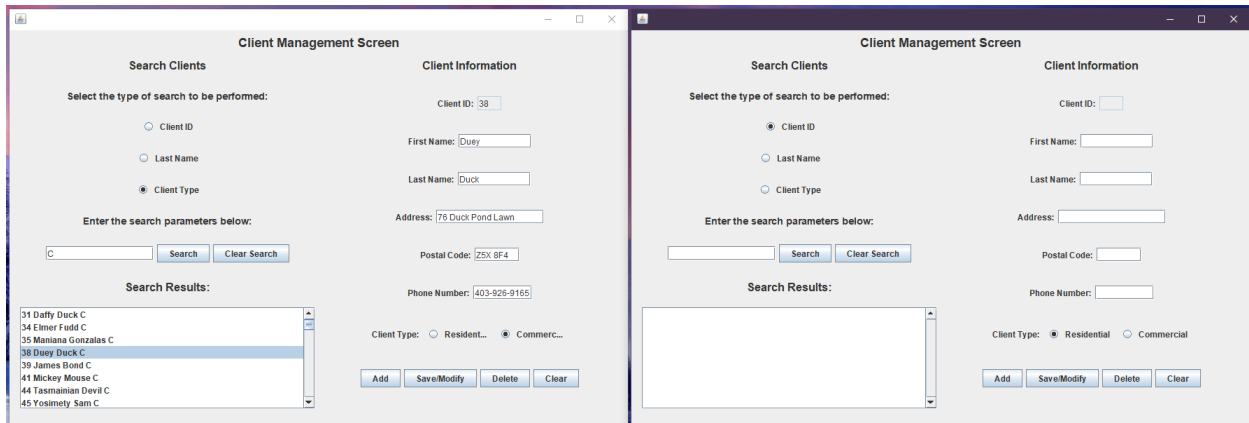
Client Management Screen

Search Clients

Select the type of search to be performed:

Client ID

Last Name

Client Type

Enter the search parameters below:

C

Search

Clear Search

Search Results:

31 Daffy Duck C
34 Elmer Fudd C
35 Maniana Gonzalas C
38 Duey Duck C
39 James Bond C
41 Mickey Mouse C
44 Tasmainian Devil C
45 Yosimety Sam C

Client Information

Client ID: 38

First Name: Duey

Last Name: Duck

Address: 76 Duck Pond Lawn

Postal Code: Z5X 8F4

Phone Number: 403-926-9165

Client Type: Resident... Commerc...

Add Save/Modify Delete Clear

Client Management Screen

Search Clients

Select the type of search to be performed:

Client ID

Last Name

Client Type

Enter the search parameters below:

Search

Clear Search

Search Results:

Client Information

Client ID:

First Name:

Last Name:

Address:

Postal Code:

Phone Number:

Client Type: Residential Commercial

Add Save/Modify Delete Clear